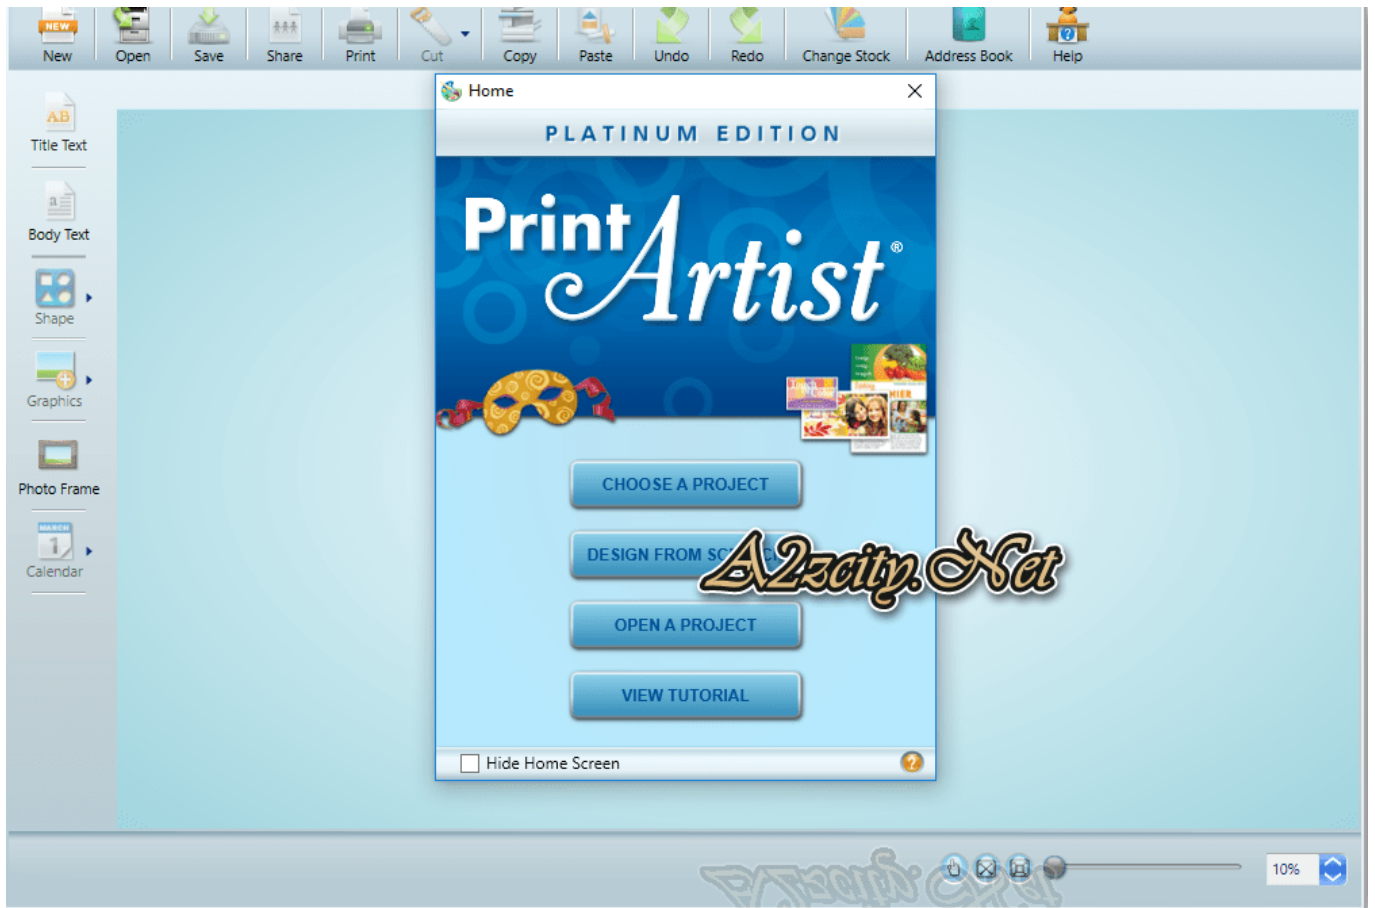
NEW New | Open | Save | Share | Print | Cut | Copy | Paste | Undo | Redo | Change Stock | Address Book | Help

AB Title Text

Body Text

Shape

Graphics

Photo Frame

MARCH 1 Calendar

Home

PLATINUM EDITION

Print Artist®

CHOOSE A PROJECT

DESIGN FROM SC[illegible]

A2zcity.Net

OPEN A PROJECT

VIEW TUTORIAL

Hide Home Screen

10%